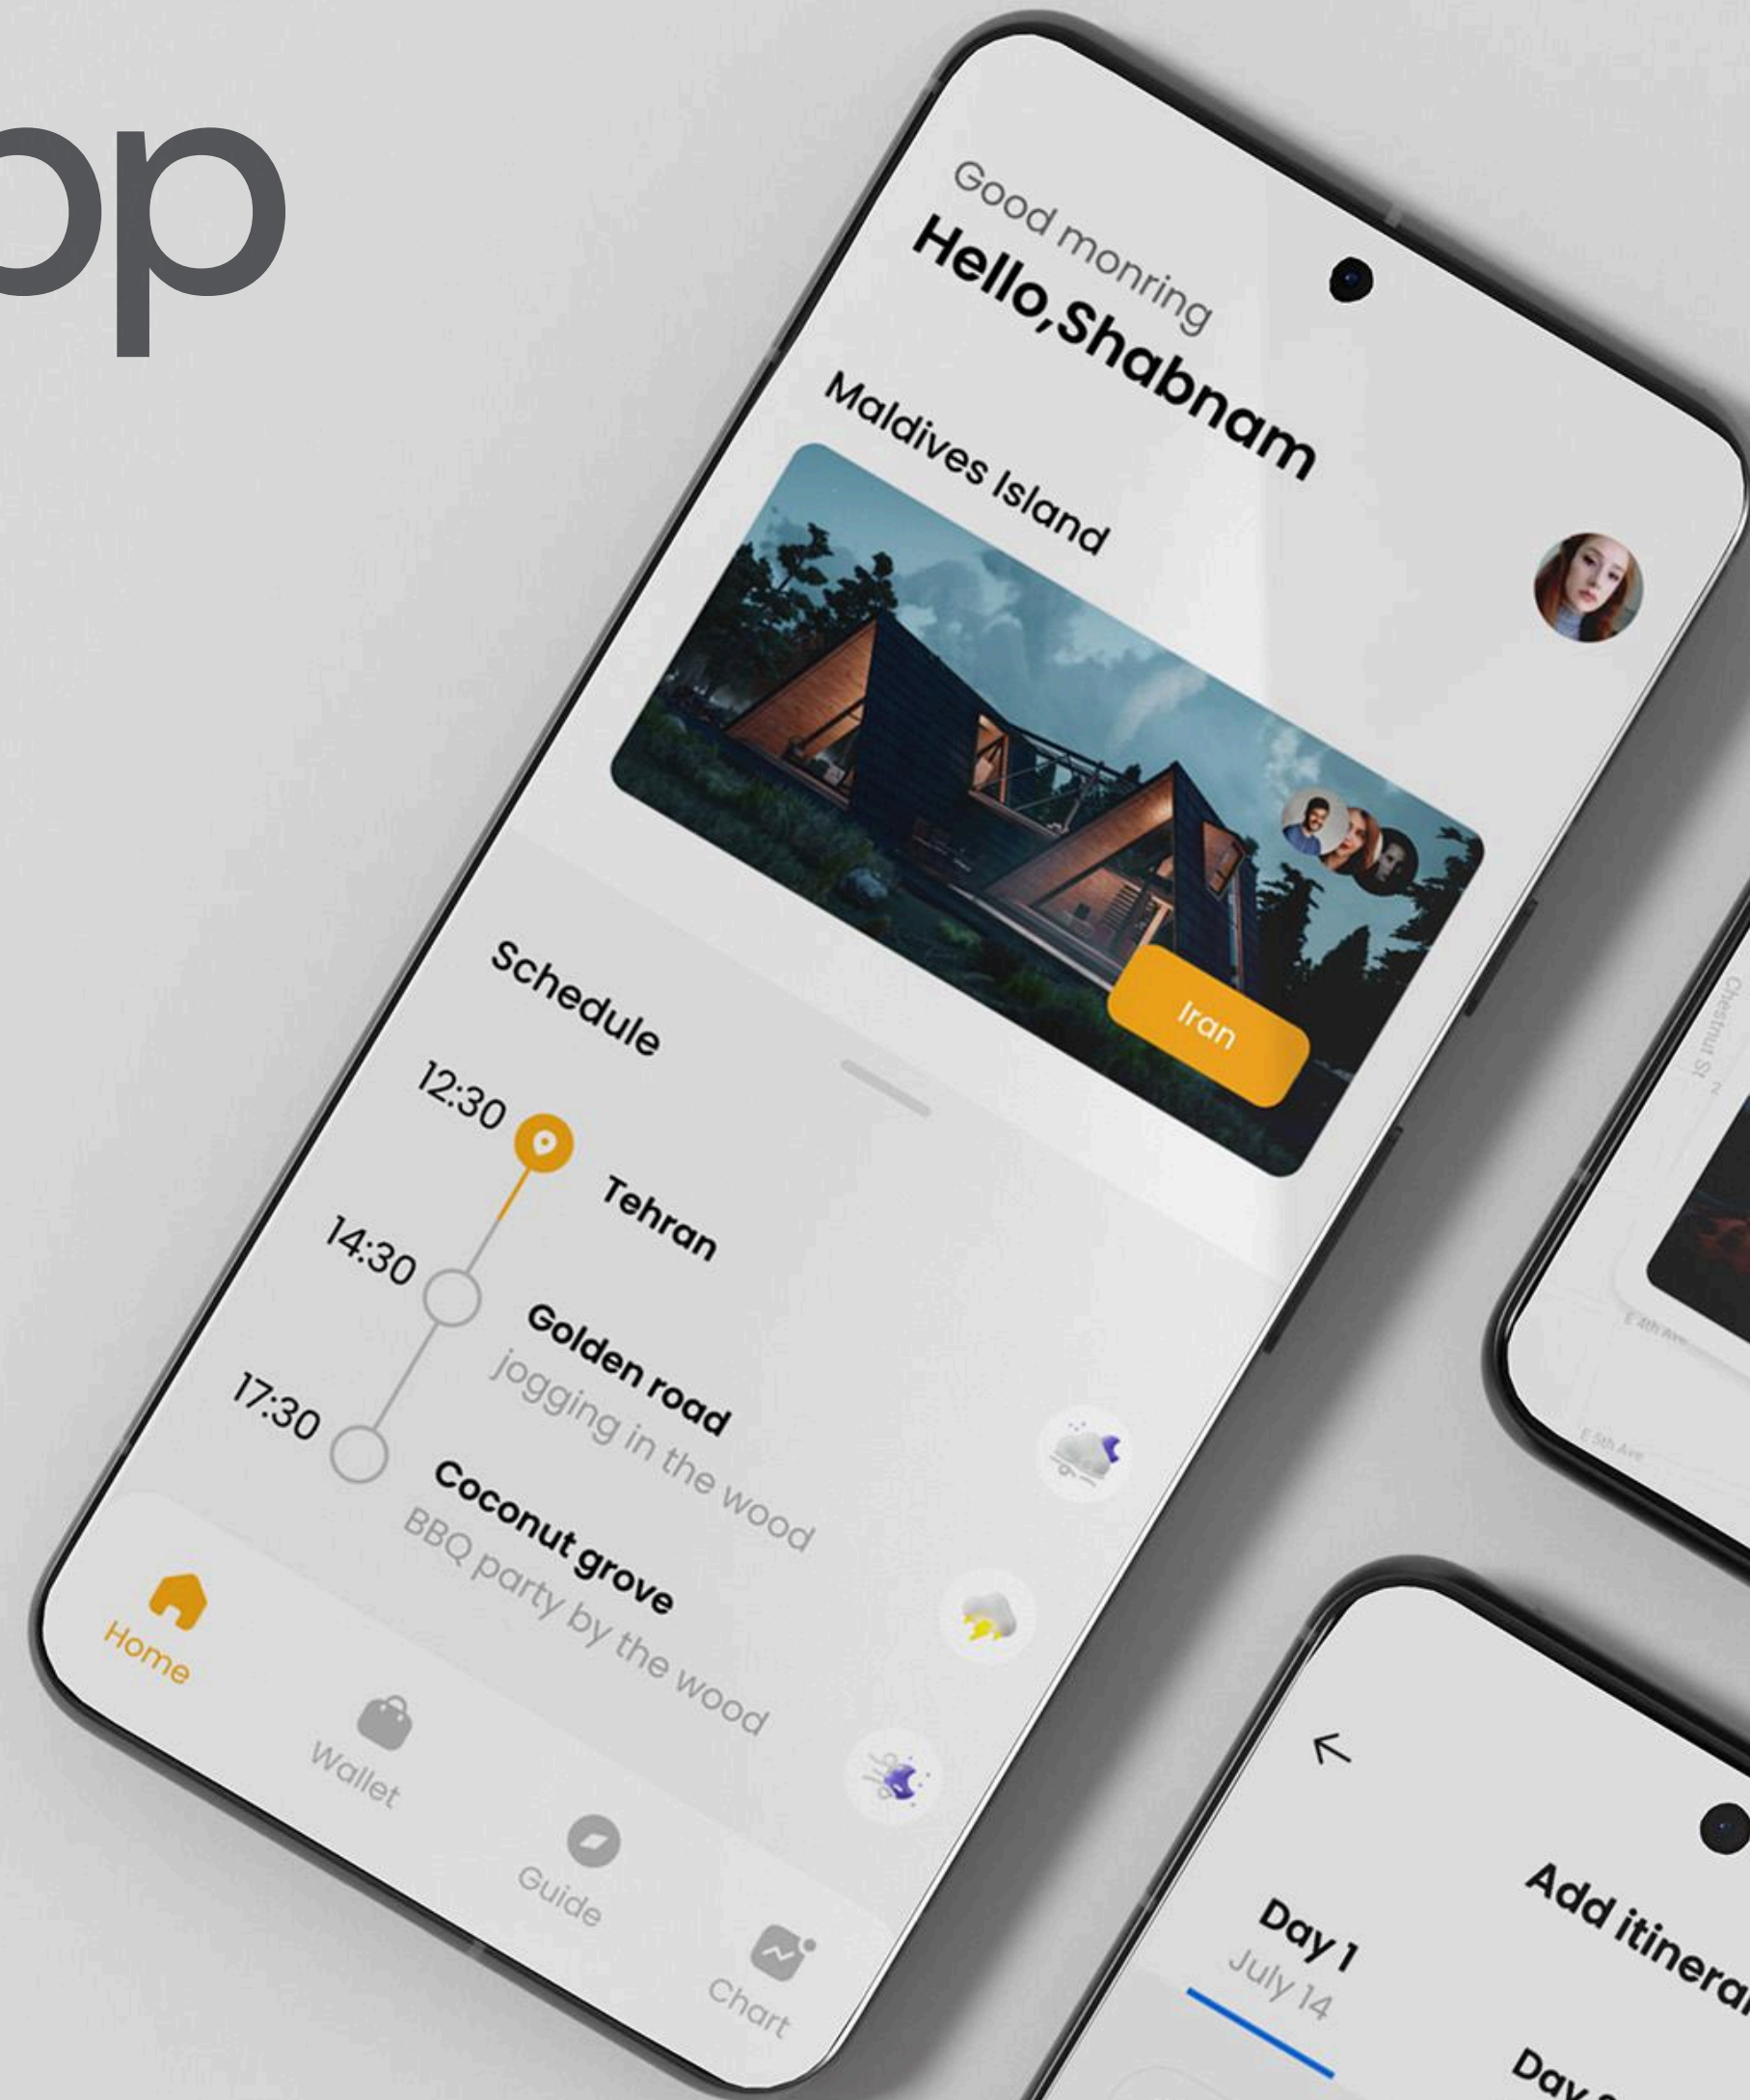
op

Good monring
Hello,Shabnam

Maldives Island

Iran

Schedule

12:30 Tehran

14:30 Golden road
jogging in the wood

17:30 Coconut grove
BBQ party by the wood

Home
Wallet
Guide
Chart

Chestnut St
E 4th Ave
E 5th Ave

←
Add itinera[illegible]

Day 1
July 14

Day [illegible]